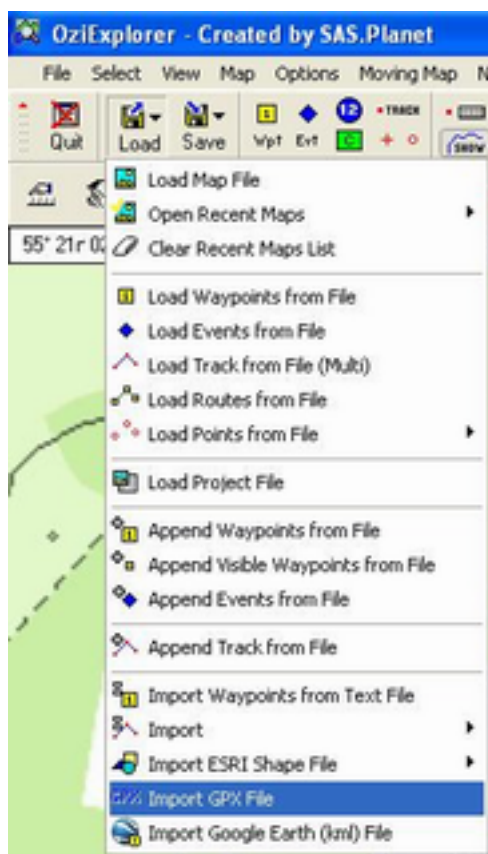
OziExplorer - Created by SAS.Planet

File Select View Map Options Moving Map N

Quit Load Save Wpt Evt 12 TRACK SHOW

55° 21r 0

Load Map File
Open Recent Maps
Clear Recent Maps List
Load Waypoints from File
Load Events from File
Load Track from File (Multi)
Load Routes from File
Load Points from File
Load Project File
Append Waypoints from File
Append Visible Waypoints from File
Append Events from File
Append Track from File
Import Waypoints from Text File
Import
Import ESRI Shape File
Import GPX File
Import Google Earth (kml) File